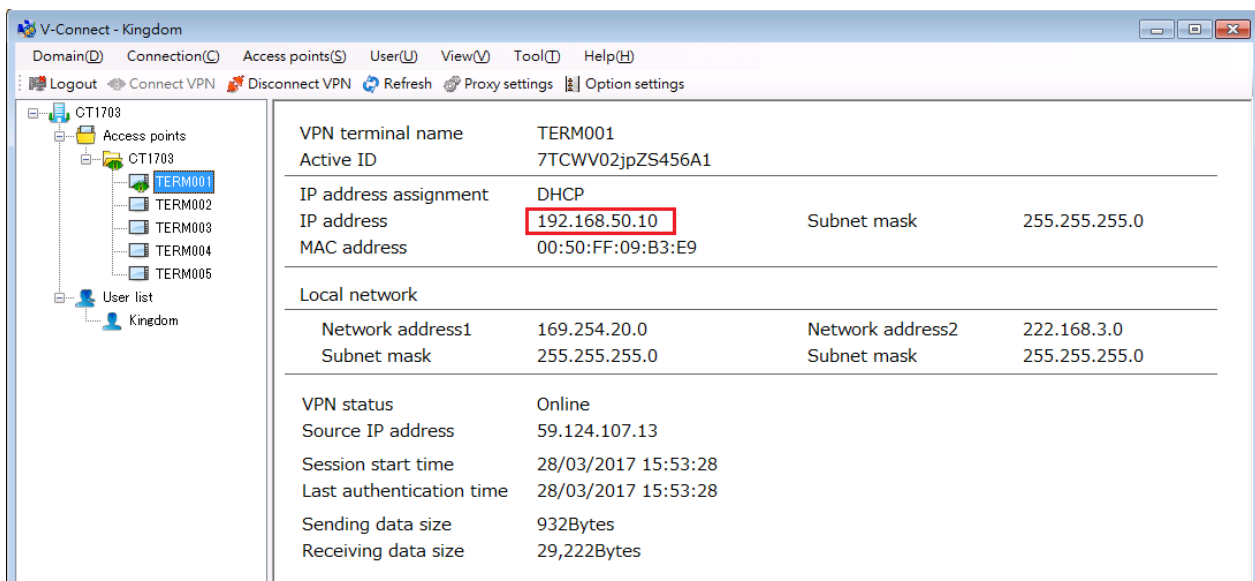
V-Connect - Kingdom

Domain(D) Connection(C) Access points(S) User(U) View(V) Tool(T) Help(H)

Logout Connect VPN Disconnect VPN Refresh Proxy settings Option settings

CT1703
Access points
CT1703
TERM001
TERM002
TERM003
TERM004
TERM005
User list
Kingdom

| | | | |
|---|---|---|---|
| VPN terminal name | TERM001 | | |
| Active ID | 7TCWV02jpZS456A1 | | |
| IP address assignment | DHCP | | |
| IP address | 192.168.50.10 | Subnet mask | 255.255.255.0 |
| MAC address | 00:50:FF:09:B3:E9 | | |

Local network

| | | | |
|---|---|---|---|
| Network address1 | 169.254.20.0 | Network address2 | 222.168.3.0 |
| Subnet mask | 255.255.255.0 | Subnet mask | 255.255.255.0 |

| | |
|---|---|
| VPN status | Online |
| Source IP address | 59.124.107.13 |
| Session start time | 28/03/2017 15:53:28 |
| Last authentication time | 28/03/2017 15:53:28 |
| Sending data size | 932Bytes |
| Receiving data size | 29,222Bytes |